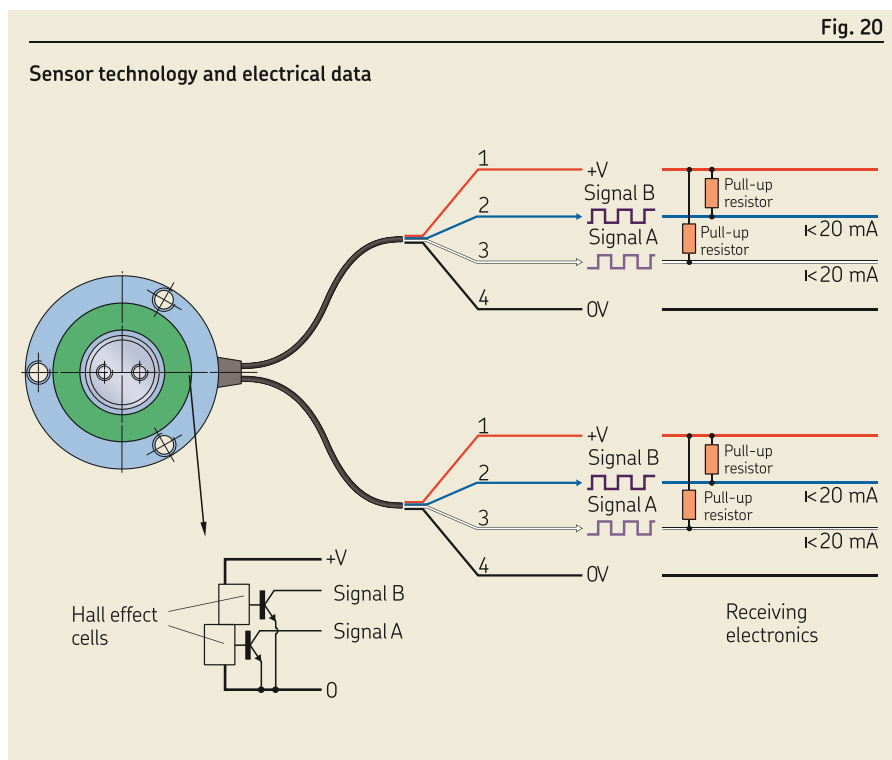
Fig. 20

Sensor technology and electrical data

1
+V
Signal B
2
Signal A
3
4
0V

Pull-up resistor
Pull-up resistor
≤20 mA
≤20 mA

1
+V
Signal B
2
Signal A
3
4
0V

Pull-up resistor
Pull-up resistor
≤20 mA
≤20 mA

+V
Signal B
Signal A
0
Hall effect cells

Receiving electronics